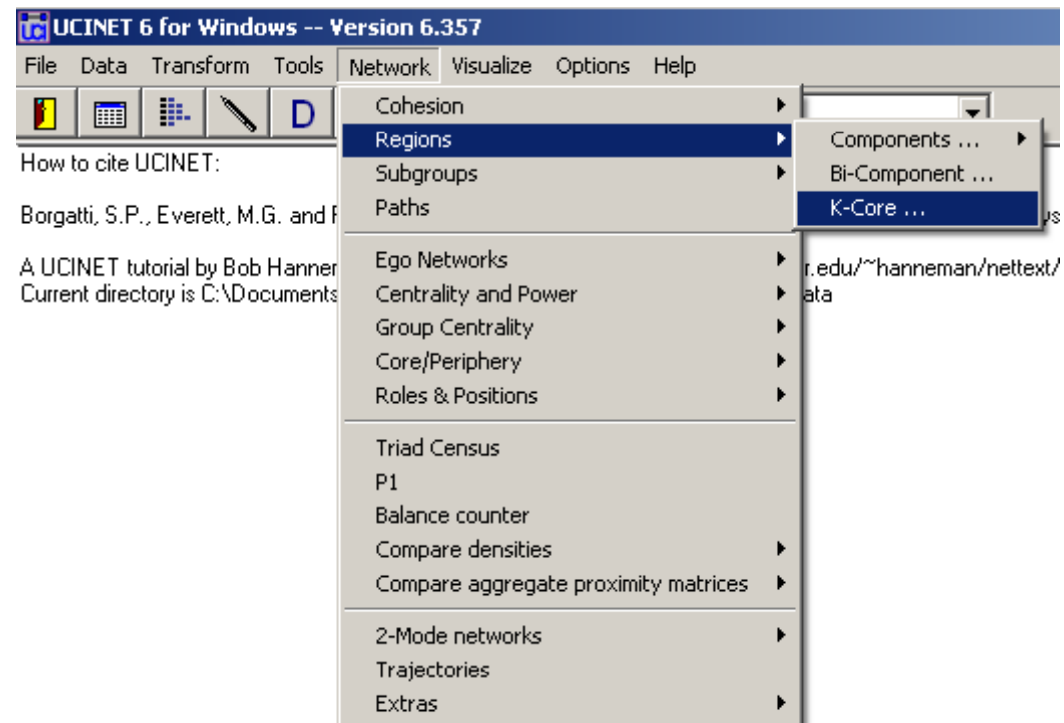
UCINET 6 for Windows -- Version 6.357

File Data Transform Tools Network Visualize Options Help

D

How to cite UCINET:

Borgatti, S.P., Everett, M.G. and F

A UCINET tutorial by Bob Hanner
Current directory is C:\Documents

Cohesion
Regions
Subgroups
Paths

Ego Networks
Centrality and Power
Group Centrality
Core/Periphery
Roles & Positions

Triad Census
P1
Balance counter
Compare densities
Compare aggregate proximity matrices

2-Mode networks
Trajectories
Extras

Components ...
Bi-Component ...
K-Core ...

us

r.edu/~hanneman/nettext/
ata